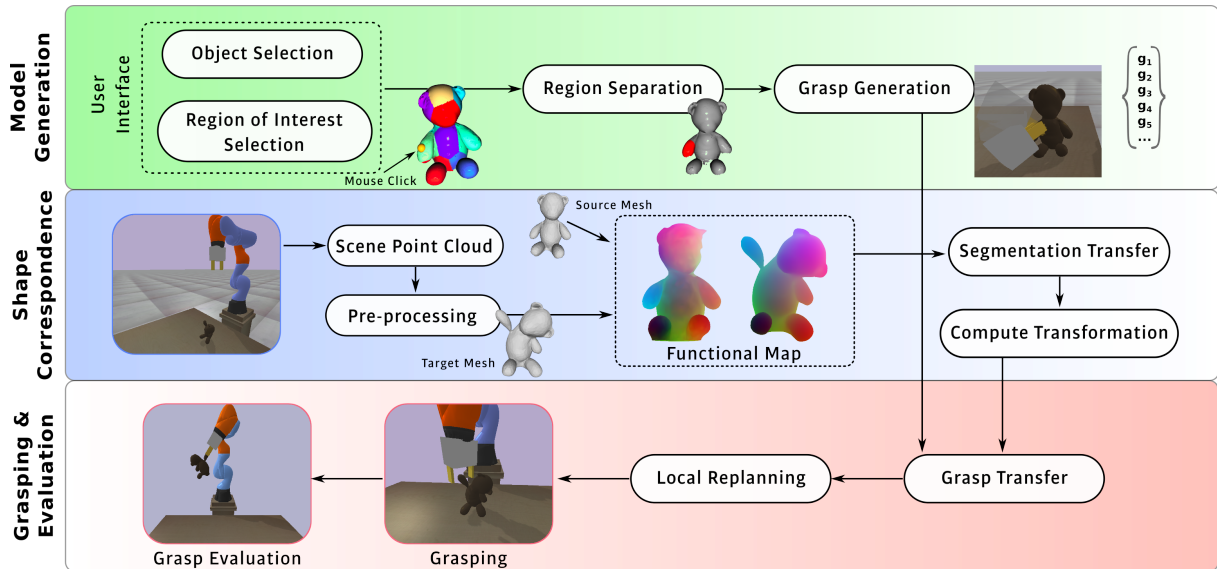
Model Generation

User Interface

Object Selection

Region of Interest Selection

Mouse Click

Region Separation

Grasp Generation

$\left\{ \begin{matrix} \mathbf{g_1} \\ \mathbf{g_2} \\ \mathbf{g_3} \\ \mathbf{g_4} \\ \mathbf{g_5} \\ \dots \end{matrix} \right\}$

Shape Correspondence

Source Mesh

Scene Point Cloud

Pre-processing

Target Mesh

Functional Map

Segmentation Transfer

Compute Transformation

Grasping & Evaluation

Grasp Transfer

Local Replanning

Grasping

Grasp Evaluation